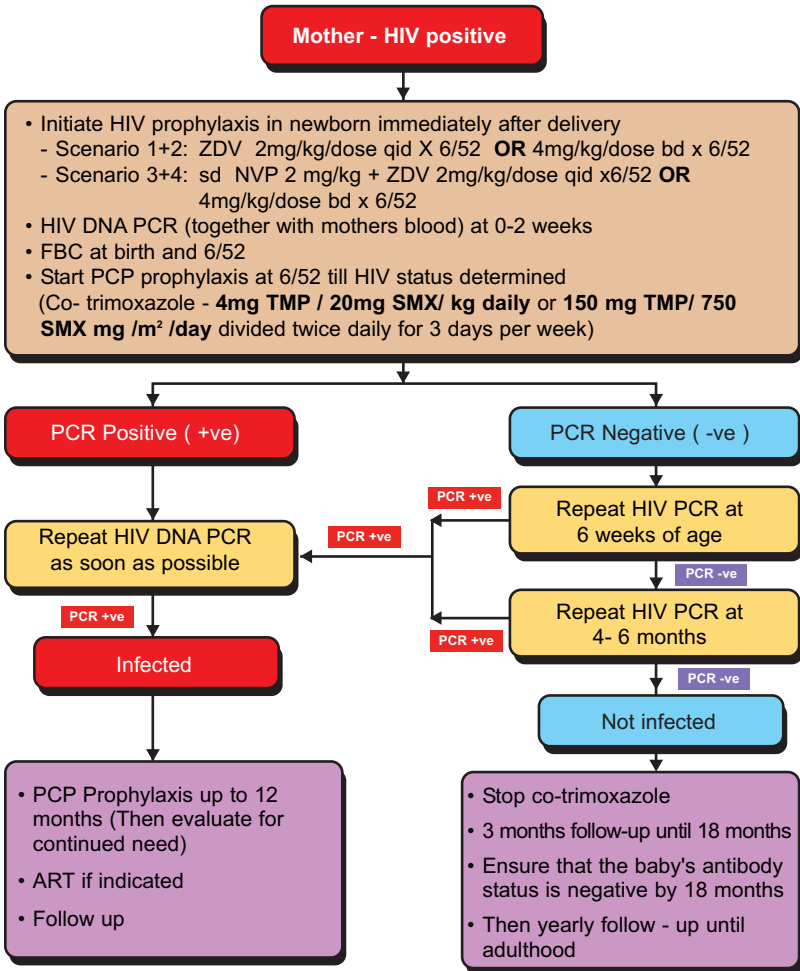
Mother - HIV positive

• Initiate HIV prophylaxis in newborn immediately after delivery
- Scenario 1+2: ZDV 2mg/kg/dose qid X 6/52 **OR** 4mg/kg/dose bd x 6/52
- Scenario 3+4: sd NVP 2 mg/kg + ZDV 2mg/kg/dose qid x6/52 **OR** 4mg/kg/dose bd x 6/52
• HIV DNA PCR (together with mothers blood) at 0-2 weeks
• FBC at birth and 6/52
• Start PCP prophylaxis at 6/52 till HIV status determined (Co- trimoxazole - **4mg TMP / 20mg SMX/ kg daily** or **150 mg TMP/ 750 SMX mg /m² /day** divided twice daily for 3 days per week)

PCR Positive ( +ve)

PCR Negative ( -ve )

PCR +ve

Repeat HIV PCR at 6 weeks of age

PCR +ve

Repeat HIV DNA PCR as soon as possible

PCR -ve

Repeat HIV PCR at 4- 6 months

PCR +ve

PCR +ve

Infected

PCR -ve

Not infected

• PCP Prophylaxis up to 12 months (Then evaluate for continued need)
• ART if indicated
• Follow up

• Stop co-trimoxazole
• 3 months follow-up until 18 months
• Ensure that the baby's antibody status is negative by 18 months
• Then yearly follow - up until adulthood